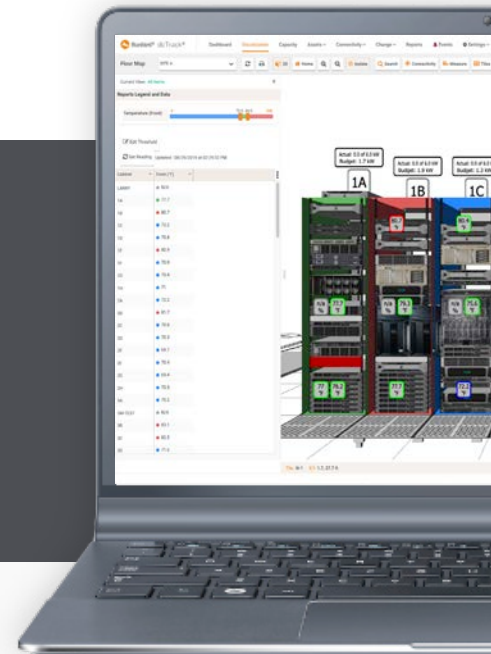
Sunbird dcTrack

Dashboard Visualization Capacity Assets Connectivity Change Reports Events Settings

Floor Map SITE A

3D Home Isolate Search Connectivity Measure Filter

Current View: All Items

Reports Legend and Data

Temperature (Front)

Edit Threshold

Set Reading Updated: 08/29/2019 at 02:29:53 PM

Cabinet Front (°F)

Actual: 0.5 of 0.5 kW Budget: 1.7 kW

1A

Actual: 0.5 of 0.5 kW Budget: 1.9 kW

1B

Actual: 0.5 of 0.5 kW Budget: 1.2 kW

1C

80.7

80.6

77.7

79.3

75.6

77

76.2

77.7

72.7